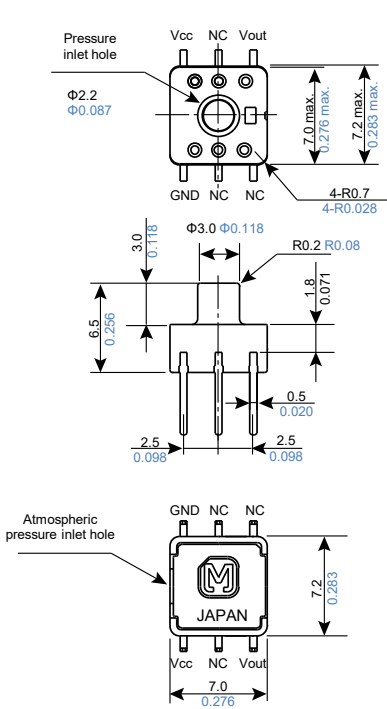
Pressure inlet hole

Vcc NC Vout

Φ2.2
Φ0.087

7.0 max.
0.276 max.

7.2 max.
0.283 max.

GND NC NC

4-R0.7
4-R0.028

Φ3.0 Φ0.118

3.0
0.118

R0.2 R0.08

1.8
0.071

6.5
0.256

0.5
0.020

2.5
0.098

2.5
0.098

Atmospheric pressure inlet hole

GND NC NC

JAPAN

7.2
0.283

Vcc NC Vout

7.0
0.276